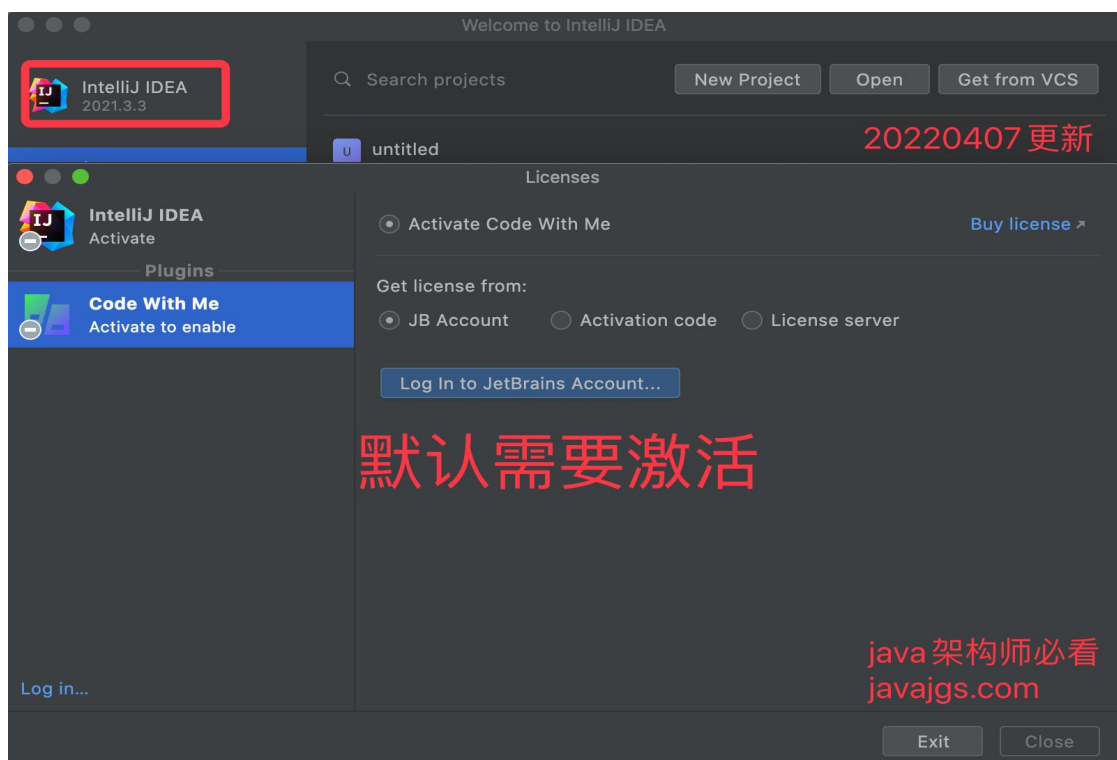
Welcome to IntelliJ IDEA

IJ
IntelliJ IDEA
2021.3.3

Search projects

New Project

Open

Get from VCS

U untitled

20220407更新

Licenses

IJ
IntelliJ IDEA
Activate

Plugins

Code With Me
Activate to enable

Log in...

Activate Code With Me

Buy license ↗

Get license from:

JB Account

Activation code

License server

Log In to JetBrains Account...

默认需要激活

java架构师必看
javajgs.com

Exit

Close